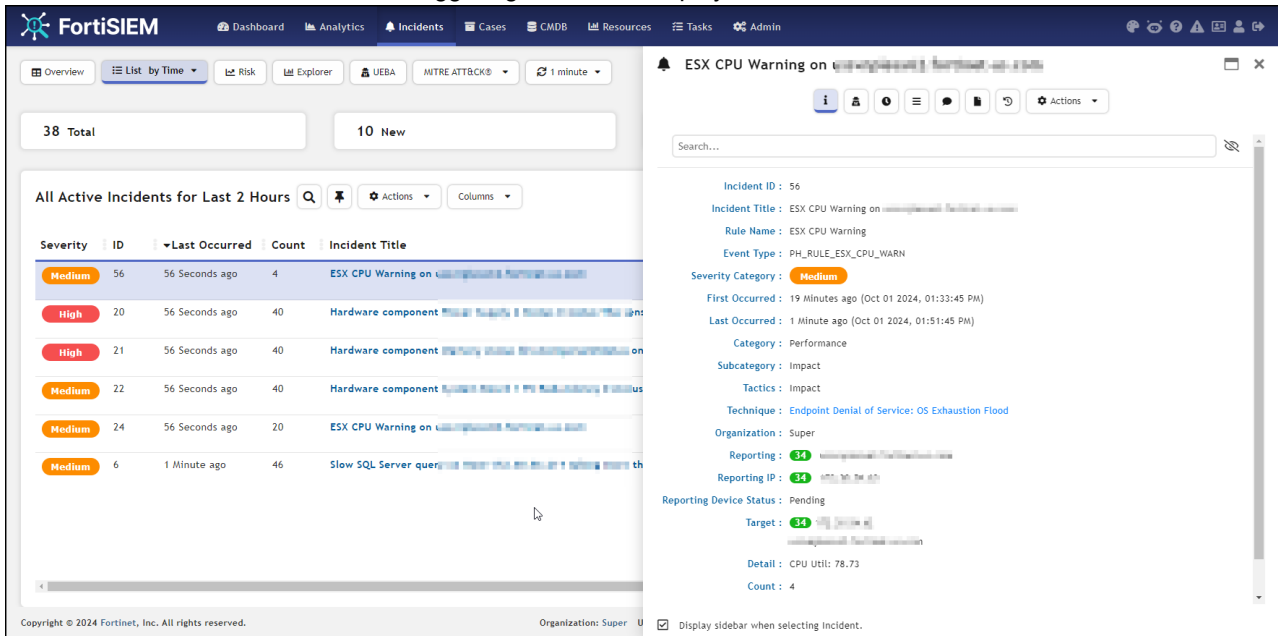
FortiSIEM   Dashboard   Analytics   Incidents   Cases   CMDB   Resources   Tasks   Admin

Overview   List by Time   Risk   Explorer   UEBA   MITRE ATT&CK®   1 minute

38 Total

10 New

All Active Incidents for Last 2 Hours   Actions   Columns

| Severity | ID | Last Occurred | Count | Incident Title |
|---|---|---|---|---|
| Medium | 56 | 56 Seconds ago | 4 | ESX CPU Warning on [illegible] |
| High | 20 | 56 Seconds ago | 40 | Hardware component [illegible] |
| High | 21 | 56 Seconds ago | 40 | Hardware component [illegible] |
| Medium | 22 | 56 Seconds ago | 40 | Hardware component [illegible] |
| Medium | 24 | 56 Seconds ago | 20 | ESX CPU Warning on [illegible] |
| Medium | 6 | 1 Minute ago | 46 | Slow SQL Server quer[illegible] |

Copyright © 2024 Fortinet, Inc. All rights reserved.   Organization: Super

ESX CPU Warning on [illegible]

Actions

Search...

Incident ID : 56
Incident Title : ESX CPU Warning on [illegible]
Rule Name : ESX CPU Warning
Event Type : PH_RULE_ESX_CPU_WARN
Severity Category : Medium
First Occurred : 19 Minutes ago (Oct 01 2024, 01:33:45 PM)
Last Occurred : 1 Minute ago (Oct 01 2024, 01:51:45 PM)
Category : Performance
Subcategory : Impact
Tactics : Impact
Technique : Endpoint Denial of Service: OS Exhaustion Flood
Organization : Super
Reporting : 34 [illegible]
Reporting IP : 34 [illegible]
Reporting Device Status : Pending
Target : 34 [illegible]
Detail : CPU Util: 78.73
Count : 4

Display sidebar when selecting Incident.